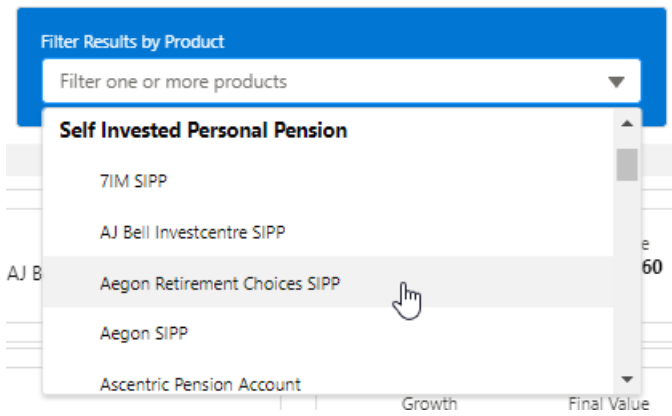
Filter Results by Product

Filter one or more products

Self Invested Personal Pension

7IM SIPP

AJ Bell Investcentre SIPP

Aegon Retirement Choices SIPP

Aegon SIPP

Ascentric Pension Account

AJ B

e

60

Growth

Final Value